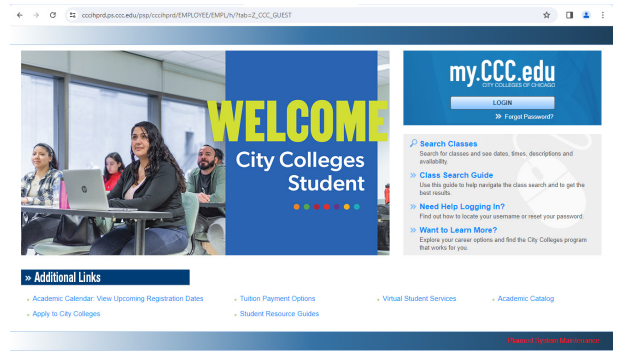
cccihprdps.ccc.edu/psp/cccihprd/EMPLOYEE/EMPL/h/?tab=Z_CCC_GUEST

WELCOME
City Colleges
Student

my.CCC.edu
CITY COLLEGES OF CHICAGO
LOGIN
» Forgot Password?

Search Classes
Search for classes and see dates, times, descriptions and availability.

Class Search Guide
Use this guide to help navigate the class search and to get the best results.

Need Help Logging In?
Find out how to locate your username or reset your password.

Want to Learn More?
Explore your career options and find the City Colleges program that works for you.

» Additional Links

Academic Calendar: View Upcoming Registration Dates
Tuition Payment Options
Virtual Student Services
Academic Catalog
Apply to City Colleges
Student Resource Guides

Planned System Maintenance